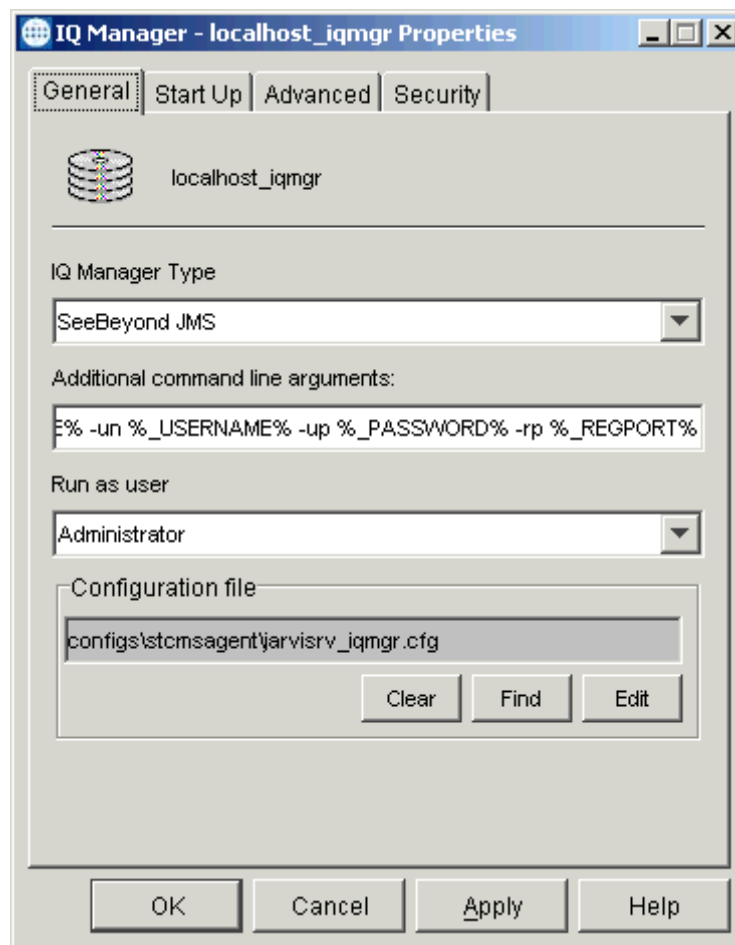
IQ Manager - localhost_iqmgr Properties

General | Start Up | Advanced | Security

localhost_iqmgr

IQ Manager Type

SeeBeyond JMS

Additional command line arguments:

E% -un %_USERNAME% -up %_PASSWORD% -rp %_REGPORT%

Run as user

Administrator

Configuration file

configs\stcmsagent\jarvisrv_iqmgr.cfg

Clear | Find | Edit

OK | Cancel | Apply | Help